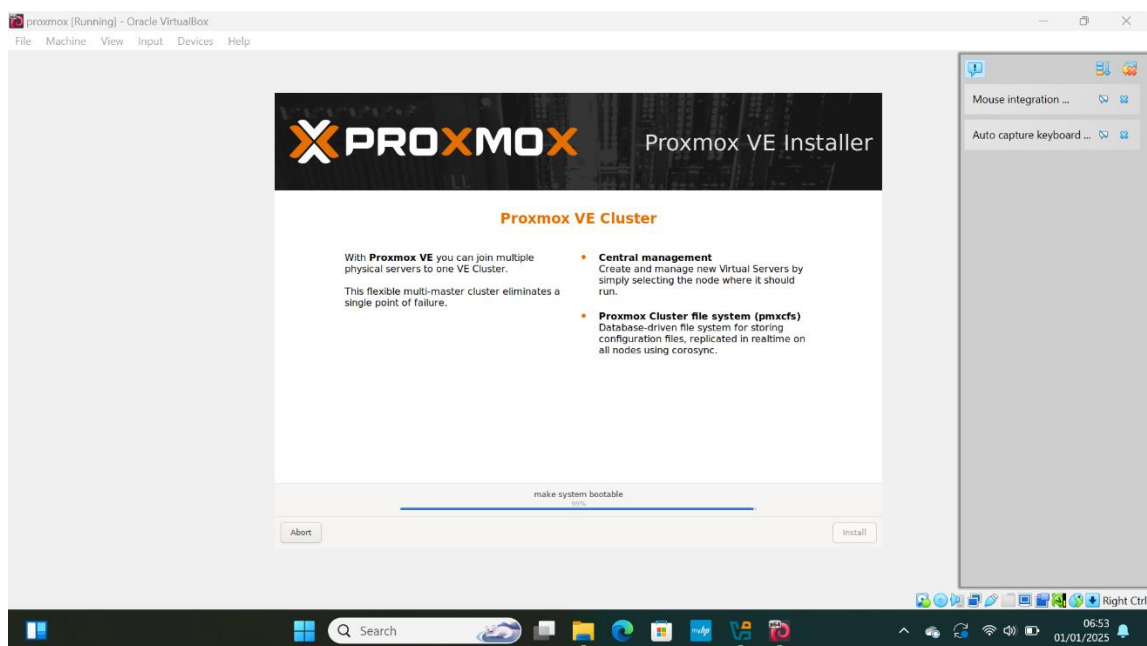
proxmox [Running] - Oracle VirtualBox
File Machine View Input Devices Help

Mouse integration ...
Auto capture keyboard ...

PROXMOX
Proxmox VE Installer

Proxmox VE Cluster

With **Proxmox VE** you can join multiple physical servers to one VE Cluster.

This flexible multi-master cluster eliminates a single point of failure.

• **Central management**
Create and manage new Virtual Servers by simply selecting the node where it should run.

• **Proxmox Cluster file system (pmxcfs)**
Database-driven file system for storing configuration files, replicated in realtime on all nodes using corosync.

make system bootable
99%

Abort
Install

Right Ctrl

Search

06:53
01/01/2025